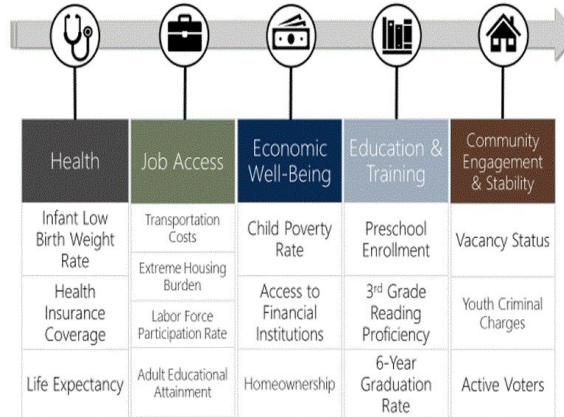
| Health | Job Access | Economic Well-Being | Education & Training | Community Engagement & Stability |
|---|---|---|---|---|
| Infant Low Birth Weight Rate | Transportation Costs<br>Extreme Housing Burden | Child Poverty Rate | Preschool Enrollment | Vacancy Status |
| Health Insurance Coverage | Labor Force Participation Rate | Access to Financial Institutions | 3rd Grade Reading Proficiency | Youth Criminal Charges |
| Life Expectancy | Adult Educational Attainment | Homeownership | 6-Year Graduation Rate | Active Voters |